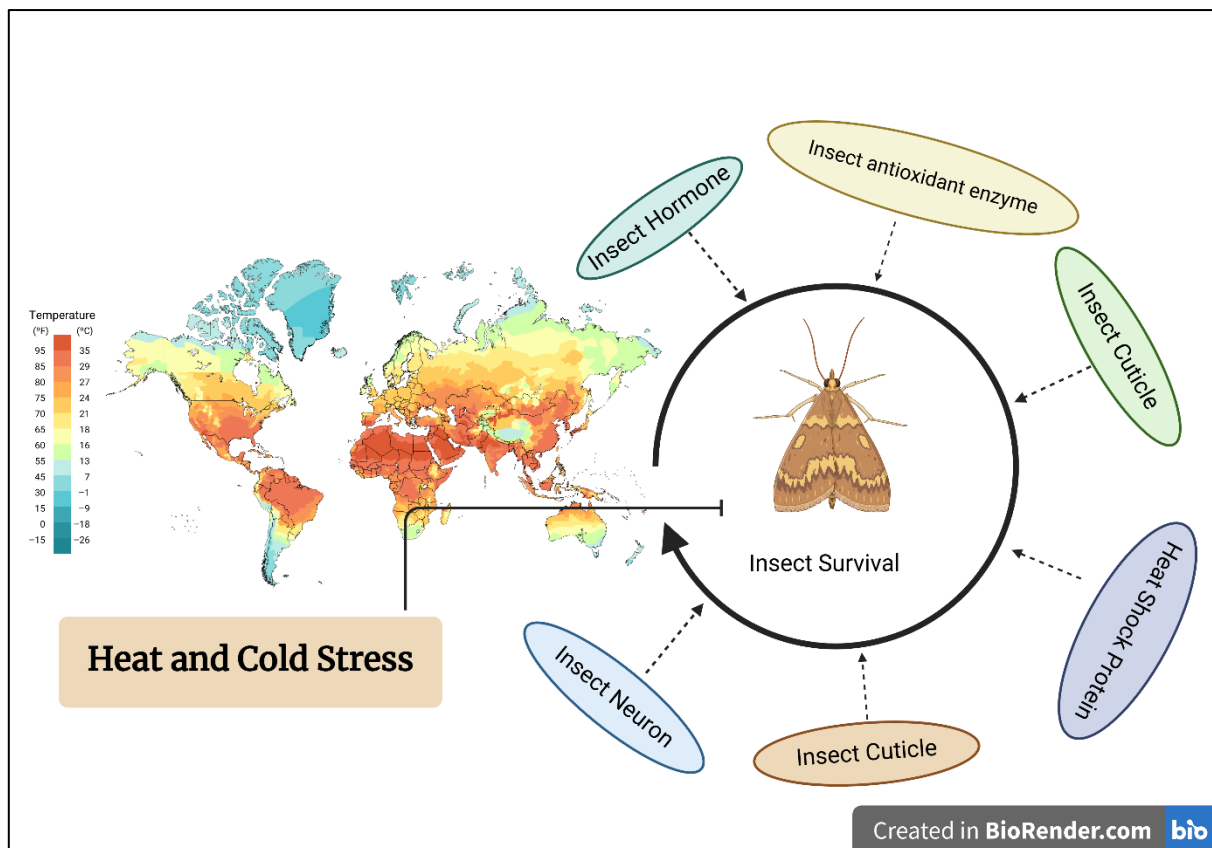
Insect antioxidant enzyme

Insect Hormone

Insect Cuticle

Temperature
| (°F) | (°C) |
|---|---|
| 95 | 35 |
| 85 | 29 |
| 80 | 27 |
| 75 | 24 |
| 70 | 21 |
| 65 | 18 |
| 60 | 16 |
| 55 | 13 |
| 45 | 7 |
| 30 | −1 |
| 15 | −9 |
| 0 | −18 |
| −15 | −26 |

Insect Survival

Heat Shock Protein

Heat and Cold Stress

Insect Neuron

Insect Cuticle

Created in BioRender.com bio